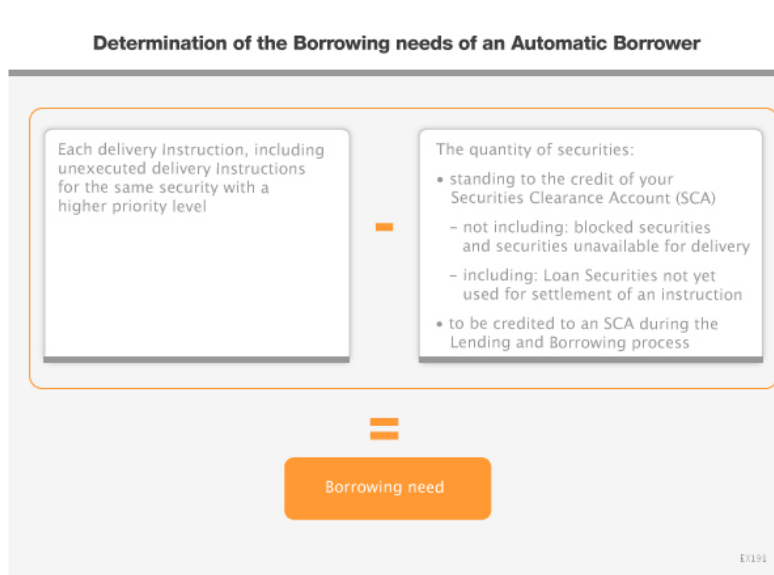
Determination of the Borrowing needs of an Automatic Borrower

Each delivery Instruction, including unexecuted delivery Instructions for the same security with a higher priority level

-

The quantity of securities:

• standing to the credit of your Securities Clearance Account (SCA)

- not including: blocked securities and securities unavailable for delivery

- including: Loan Securities not yet used for settlement of an instruction

• to be credited to an SCA during the Lending and Borrowing process

=

Borrowing need

EX191